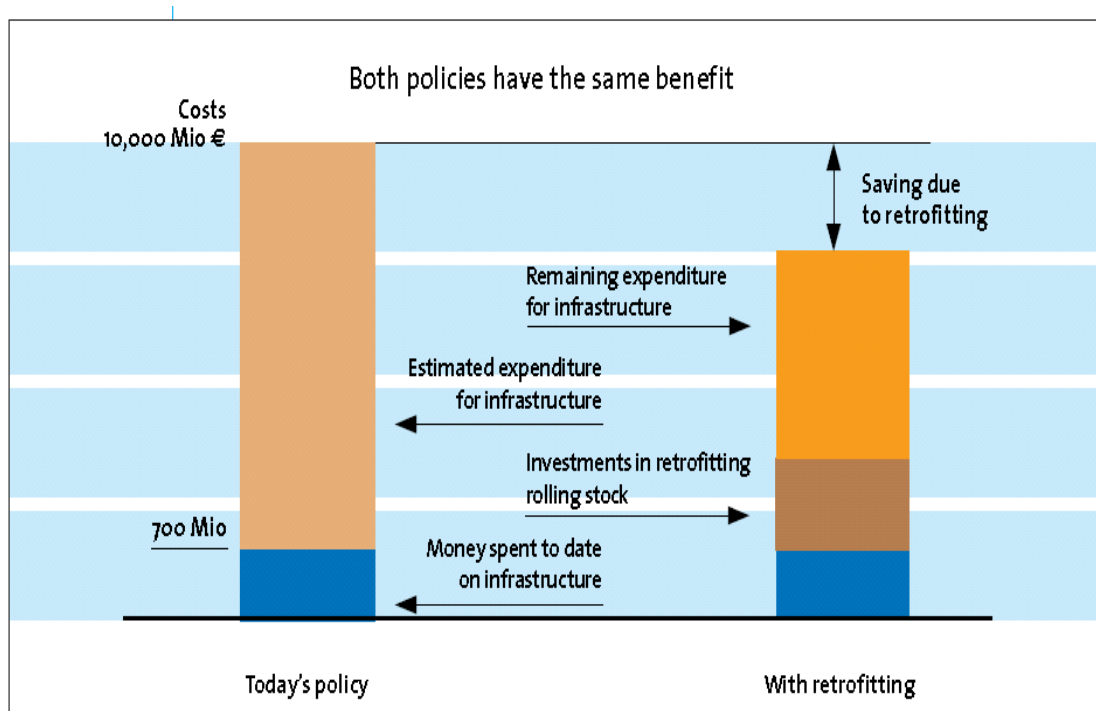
Both policies have the same benefit

Costs
10,000 Mio €

Saving due to retrofitting

Remaining expenditure for infrastructure

Estimated expenditure for infrastructure

Investments in retrofitting rolling stock

700 Mio

Money spent to date on infrastructure

Today's policy

With retrofitting